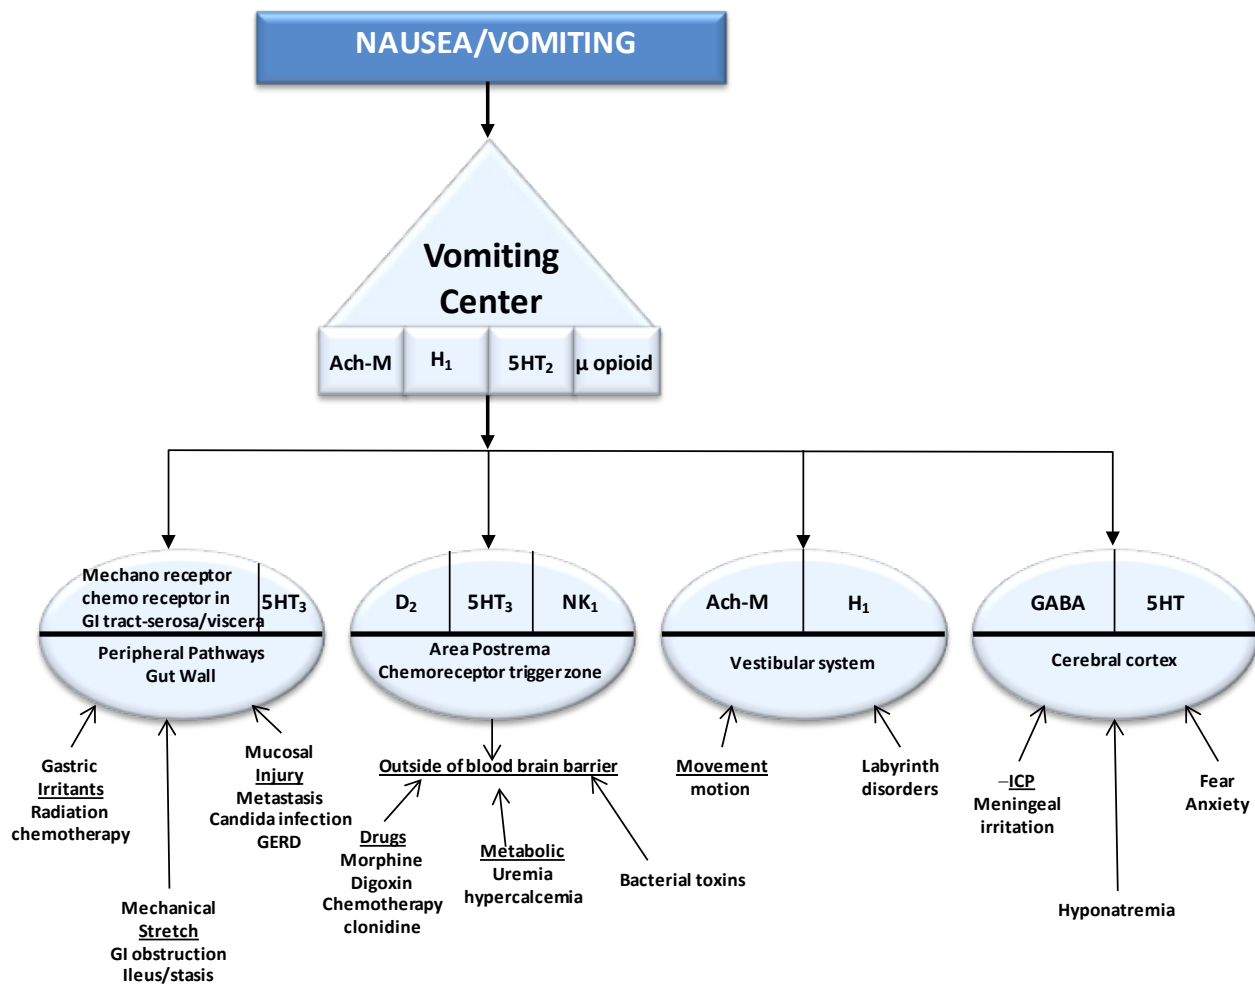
NAUSEA/VOMITING

Vomiting Center

Ach-M
$H_1$
$5HT_2$
µ opioid

Mechano receptor chemo receptor in GI tract-serosa/viscera
$5HT_3$
Peripheral Pathways Gut Wall

$D_2$
$5HT_3$
$NK_1$
Area Postrema Chemoreceptor trigger zone

Ach-M
$H_1$
Vestibular system

GABA
5HT
Cerebral cortex

Gastric Irritants Radiation chemotherapy

Mucosal Injury Metastasis Candida infection GERD

Mechanical Stretch GI obstruction Ileus/stasis

Outside of blood brain barrier

Drugs Morphine Digoxin Chemotherapy clonidine

Metabolic Uremia hypercalcemia

Bacterial toxins

Movement motion

Labyrinth disorders

–ICP Meningeal irritation

Fear Anxiety

Hyponatremia